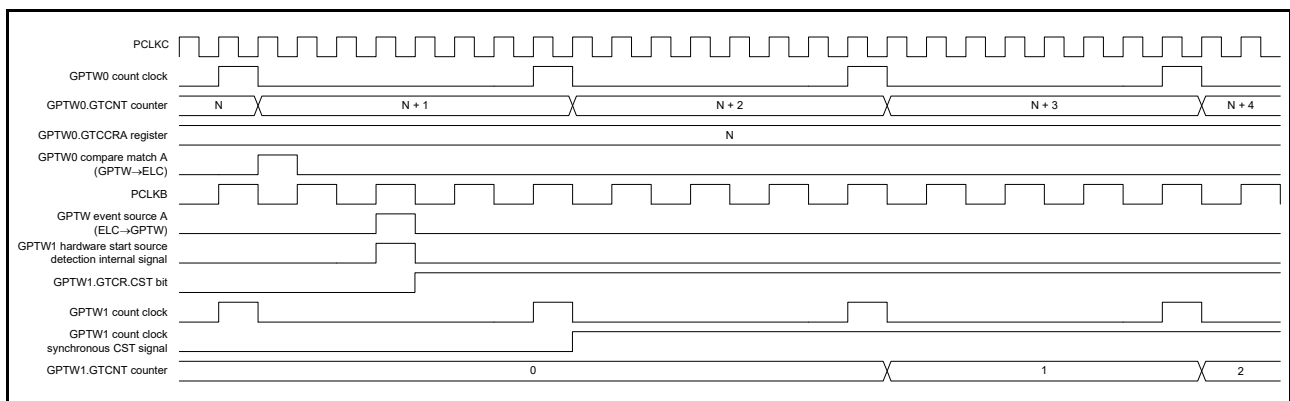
PCLKC
GPTW0 count clock
GPTW0.GTCNT counter
N
N + 1
N + 2
N + 3
N + 4
GPTW0.GTCCRA register
N
GPTW0 compare match A (GPTW→ELC)
PCLKB
GPTW event source A (ELC→GPTW)
GPTW1 hardware start source detection internal signal
GPTW1.GTCR.CST bit
GPTW1 count clock
GPTW1 count clock synchronous CST signal
GPTW1.GTCNT counter
0
1
2